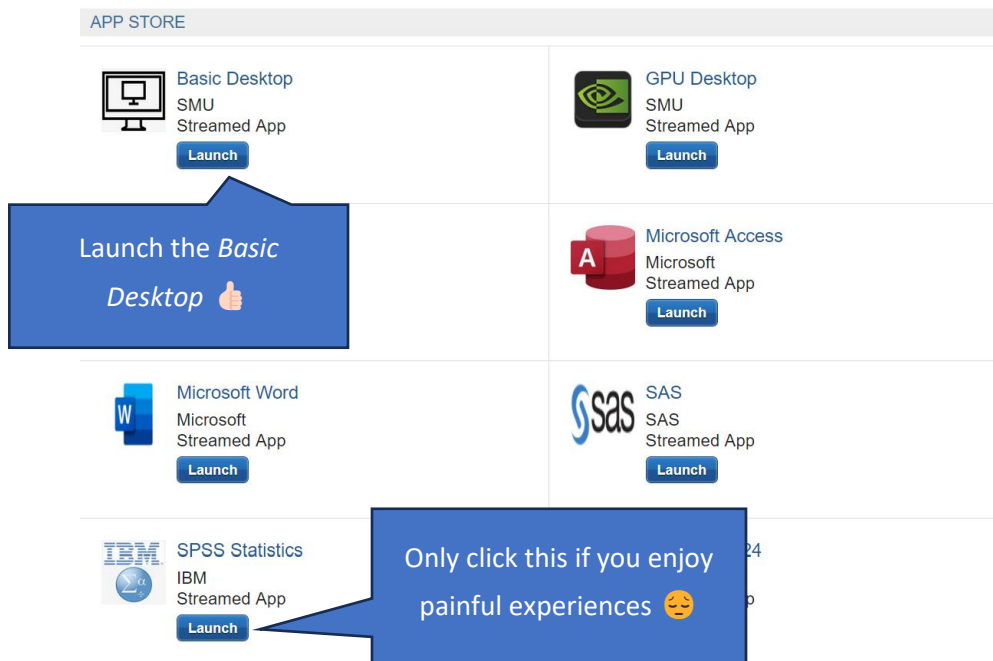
APP STORE

Basic Desktop
SMU
Streamed App
Launch

GPU Desktop
SMU
Streamed App
Launch

Launch the *Basic Desktop* 👍

Microsoft Access
Microsoft
Streamed App
Launch

Microsoft Word
Microsoft
Streamed App
Launch

SAS
SAS
Streamed App
Launch

IBM
SPSS Statistics
IBM
Streamed App
Launch

Only click this if you enjoy painful experiences 😔

24

p